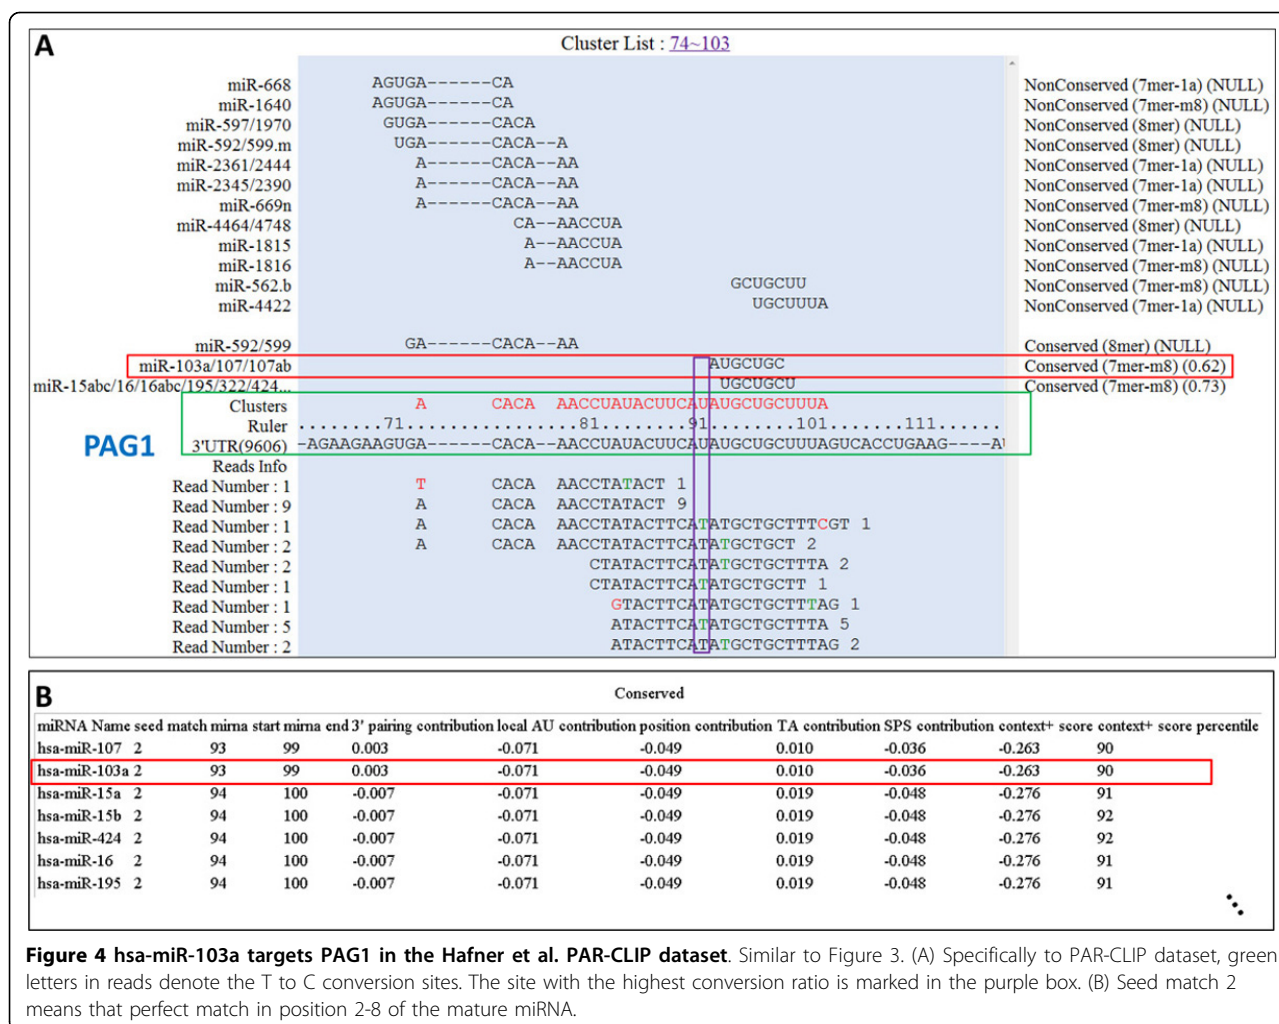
A

Cluster List : 74~103

| | | |
|---|---|---|
| miR-668 | AGUGA------CA | NonConserved (7mer-1a) (NULL) |
| miR-1640 | AGUGA------CA | NonConserved (7mer-m8) (NULL) |
| miR-597/1970 | GUGA------CACA | NonConserved (8mer) (NULL) |
| miR-592/599.m | UGA------CACA--A | NonConserved (8mer) (NULL) |
| miR-2361/2444 | A------CACA--AA | NonConserved (7mer-1a) (NULL) |
| miR-2345/2390 | A------CACA--AA | NonConserved (7mer-1a) (NULL) |
| miR-669n | A------CACA--AA | NonConserved (7mer-m8) (NULL) |
| miR-4464/4748 | CA--AACCUA | NonConserved (8mer) (NULL) |
| miR-1815 | A--AACCUA | NonConserved (7mer-1a) (NULL) |
| miR-1816 | A--AACCUA | NonConserved (7mer-m8) (NULL) |
| miR-562.b | GCUGCUU | NonConserved (7mer-m8) (NULL) |
| miR-4422 | UGCUUUA | NonConserved (7mer-1a) (NULL) |
| miR-592/599 | GA------CACA--AA | Conserved (8mer) (NULL) |
| miR-103a/107/107ab | AUGCUGC | Conserved (7mer-m8) (0.62) |
| miR-15abc/16/16abc/195/322/424... | UGCUGCU | Conserved (7mer-m8) (0.73) |

Clusters A CACA AACCUAUACUUCAUAUGCUGCUUUA
Ruler ........71...............81........91.........101........111......
PAG1 3'UTR(9606) -AGAAGAAGUGA------CACA--AACCUAUACUUCAUAUGCUGCUUUAGUCACCUGAAG----A
Reads Info
Read Number : 1 T CACA AACCTATACT 1
Read Number : 9 A CACA AACCTATACT 9
Read Number : 1 A CACA AACCTATACTTCATATGCTGCTTTCGT 1
Read Number : 2 A CACA AACCTATACTTCATATGCTGCT 2
Read Number : 2 CTATACTTCATATGCTGCTTTA 2
Read Number : 1 CTATACTTCATATGCTGCTT 1
Read Number : 1 GTACTTCATATGCTGCTTTAG 1
Read Number : 5 ATACTTCATATGCTGCTTTA 5
Read Number : 2 ATACTTCATATGCTGCTTTAG 2

B

Conserved

| miRNA Name | seed match | mirna start | mirna end | 3' pairing contribution | local AU contribution | position contribution | TA contribution | SPS contribution | context+ score | context+ score percentile |
|---|---|---|---|---|---|---|---|---|---|---|
| hsa-miR-107 | 2 | 93 | 99 | 0.003 | -0.071 | -0.049 | 0.010 | -0.036 | -0.263 | 90 |
| hsa-miR-103a | 2 | 93 | 99 | 0.003 | -0.071 | -0.049 | 0.010 | -0.036 | -0.263 | 90 |
| hsa-miR-15a | 2 | 94 | 100 | -0.007 | -0.071 | -0.049 | 0.019 | -0.048 | -0.276 | 91 |
| hsa-miR-15b | 2 | 94 | 100 | -0.007 | -0.071 | -0.049 | 0.019 | -0.048 | -0.276 | 92 |
| hsa-miR-424 | 2 | 94 | 100 | -0.007 | -0.071 | -0.049 | 0.019 | -0.048 | -0.276 | 92 |
| hsa-miR-16 | 2 | 94 | 100 | -0.007 | -0.071 | -0.049 | 0.019 | -0.048 | -0.276 | 91 |
| hsa-miR-195 | 2 | 94 | 100 | -0.007 | -0.071 | -0.049 | 0.019 | -0.048 | -0.276 | 91 |

**Figure 4 hsa-miR-103a targets PAG1 in the Hafner et al. PAR-CLIP dataset**. Similar to Figure 3. (A) Specifically to PAR-CLIP dataset, green letters in reads denote the T to C conversion sites. The site with the highest conversion ratio is marked in the purple box. (B) Seed match 2 means that perfect match in position 2-8 of the mature miRNA.